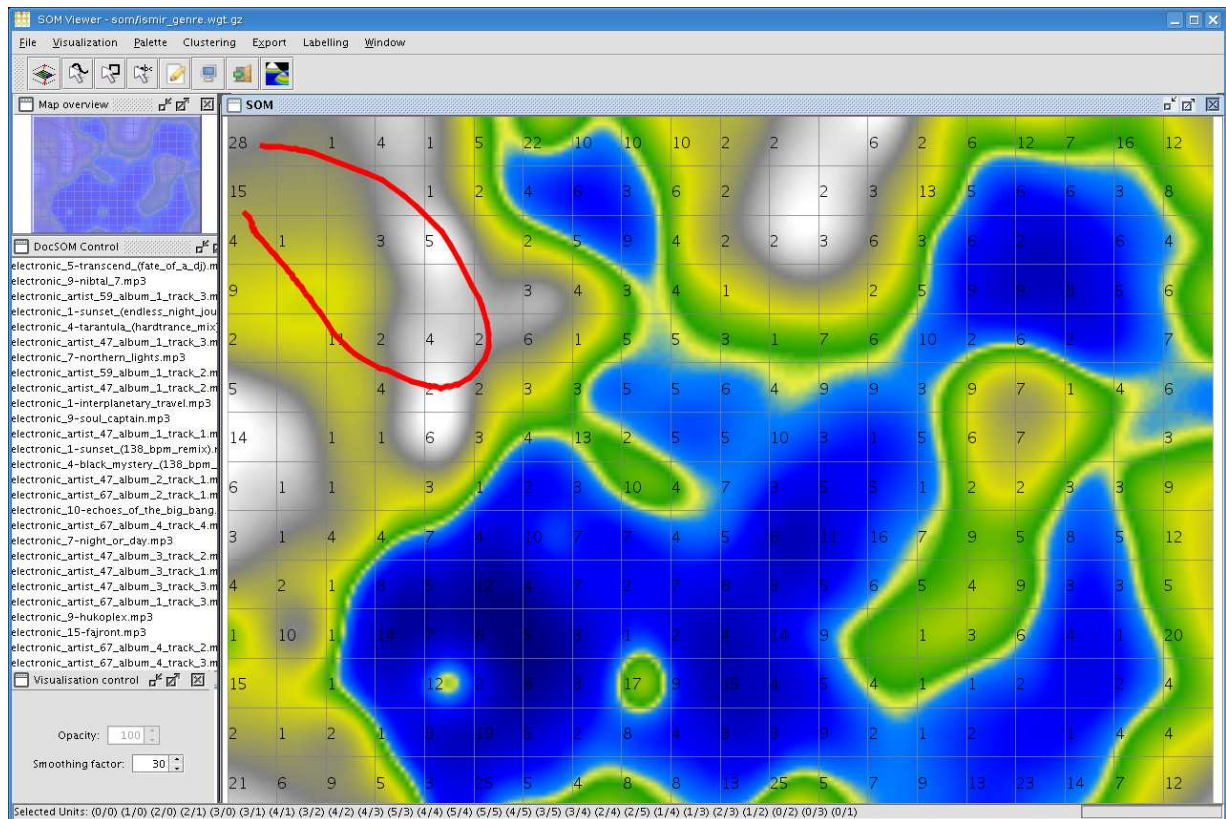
SOM Viewer - som/ismir_genre.wgt.gz

File Visualization Palette Clustering Export Labelling Window

Map overview

SOM

DocSOM Control

electronic_5-transcend_(fate_of_a_dj).m
electronic_9-nibtal_7.mp3
electronic_artist_59_album_1_track_3.m
electronic_1-sunset_(endless_night_jou
electronic_4-tarantula_(hardtrance_mix)
electronic_artist_47_album_1_track_3.m
electronic_7-northern_lights.mp3
electronic_artist_59_album_1_track_2.m
electronic_artist_47_album_1_track_2.m
electronic_1-interplanetary_travel.mp3
electronic_9-soul_captain.mp3
electronic_artist_47_album_1_track_1.m
electronic_1-sunset_(138_bpm_remix).
electronic_4-black_mystery_(138_bpm_
electronic_artist_47_album_2_track_1.m
electronic_artist_67_album_2_track_1.m
electronic_10-echoes_of_the_big_bang.
electronic_artist_67_album_4_track_4.m
electronic_7-night_or_day.mp3
electronic_artist_47_album_3_track_2.m
electronic_artist_47_album_3_track_1.m
electronic_artist_47_album_3_track_3.m
electronic_artist_67_album_1_track_3.m
electronic_9-hukoplex.mp3
electronic_15-fajront.mp3
electronic_artist_67_album_4_track_2.m
electronic_artist_67_album_4_track_3.m

Visualisation control

Opacity: 100

Smoothing factor: 30

| 28 | | 1 | 4 | 1 | 5 | 22 | 10 | 10 | 10 | 2 | 2 | | 6 | 2 | 6 | 12 | 7 | 16 | 12 |
|---|---|---|---|---|---|---|---|---|---|---|---|---|---|---|---|---|---|---|---|
| 15 | | | | 1 | 2 | 4 | 6 | 3 | 6 | 2 | | 2 | 3 | 13 | 5 | 6 | 6 | 3 | 8 |
| 4 | 1 | | 3 | 5 | | 2 | 5 | 9 | 4 | 2 | 2 | 3 | 6 | 3 | 6 | 2 | | 6 | 4 |
| 9 | | | | | | 3 | 4 | 3 | 4 | 1 | | | 2 | 5 | 9 | 9 | 6 | 5 | 6 |
| 2 | | 11 | 2 | 4 | 2 | 6 | 1 | 5 | 5 | 3 | 1 | 7 | 6 | 10 | 2 | 6 | 2 | | 7 |
| 5 | | | 4 | 2 | 2 | 3 | 3 | 5 | 5 | 6 | 4 | 9 | 9 | 3 | 9 | 7 | 1 | 4 | 6 |
| 14 | | 1 | 1 | 6 | 3 | 4 | 13 | 2 | 5 | 5 | 10 | 3 | 1 | 5 | 6 | 7 | | | 3 |
| 6 | 1 | 1 | | 3 | 1 | 2 | 3 | 10 | 4 | 7 | 3 | 5 | 5 | 1 | 2 | 2 | 3 | 3 | 9 |
| 3 | 1 | 4 | 4 | 7 | 4 | 10 | 7 | 7 | 4 | 5 | 6 | 11 | 16 | 7 | 9 | 5 | 8 | 5 | 12 |
| 4 | 2 | 1 | 8 | 5 | 12 | 6 | 7 | 2 | 7 | 6 | 3 | 5 | 6 | 5 | 4 | 9 | 3 | 3 | 5 |
| 1 | 10 | 1 | 14 | 7 | 9 | 6 | 3 | 1 | 2 | 3 | 14 | 9 | | 1 | 3 | 6 | 4 | 1 | 20 |
| 15 | | 1 | | 12 | 2 | 8 | 3 | 17 | 9 | 16 | 4 | 5 | 4 | 1 | 1 | 2 | | 3 | 4 |
| 2 | 1 | 2 | 1 | 3 | 19 | 6 | 2 | 8 | 4 | 3 | 3 | 9 | 2 | 1 | 2 | | 1 | 4 | 4 |
| 21 | 6 | 9 | 5 | 3 | 25 | 5 | 4 | 8 | 8 | 13 | 25 | 5 | 7 | 9 | 13 | 23 | 14 | 7 | 12 |

Selected Units: (0/0) (1/0) (2/0) (2/1) (3/0) (3/1) (4/1) (3/2) (4/2) (4/3) (5/3) (4/4) (5/4) (5/5) (4/5) (3/5) (3/4) (2/4) (2/5) (1/4) (1/3) (2/3) (1/2) (0/2) (0/3) (0/1)